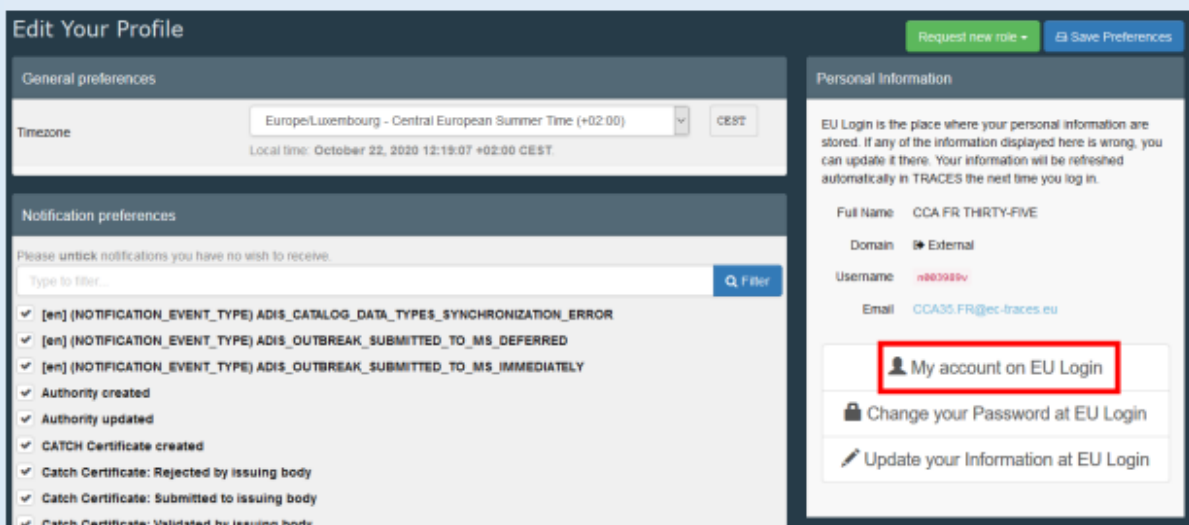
Edit Your Profile

Request new role ▾

Save Preferences

General preferences

Timezone

Europe/Luxembourg - Central European Summer Time (+02:00)

CEST

Local time: October 22, 2020 12:19:07 +02:00 CEST.

Notification preferences

Please untick notifications you have no wish to receive.

Type to filter...

Filter

[en] (NOTIFICATION_EVENT_TYPE) ADIS_CATALOG_DATA_TYPES_SYNCHRONIZATION_ERROR

[en] (NOTIFICATION_EVENT_TYPE) ADIS_OUTBREAK_SUBMITTED_TO_MS_DEFERRED

[en] (NOTIFICATION_EVENT_TYPE) ADIS_OUTBREAK_SUBMITTED_TO_MS_IMMEDIATELY

Authority created

Authority updated

CATCH Certificate created

Catch Certificate: Rejected by issuing body

Catch Certificate: Submitted to issuing body

Catch Certificate: Validated by issuing body

Personal Information

EU Login is the place where your personal information are stored. If any of the information displayed here is wrong, you can update it there. Your information will be refreshed automatically in TRACES the next time you log in.

Full Name CCA FR THIRTY-FIVE

Domain External

Username n003989v

Email CCA35.FR@ec-traces.eu

My account on EU Login

Change your Password at EU Login

Update your Information at EU Login